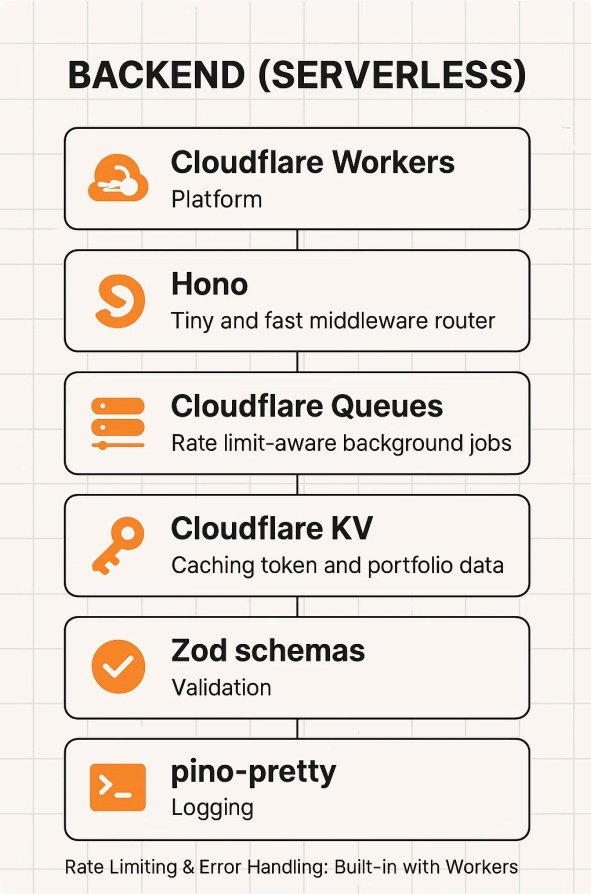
BACKEND (SERVERLESS)

Cloudflare Workers
Platform

Hono
Tiny and fast middleware router

Cloudflare Queues
Rate limit-aware background jobs

Cloudflare KV
Caching token and portfolio data

Zod schemas
Validation

pino-pretty
Logging

Rate Limiting & Error Handling: Built-in with Workers